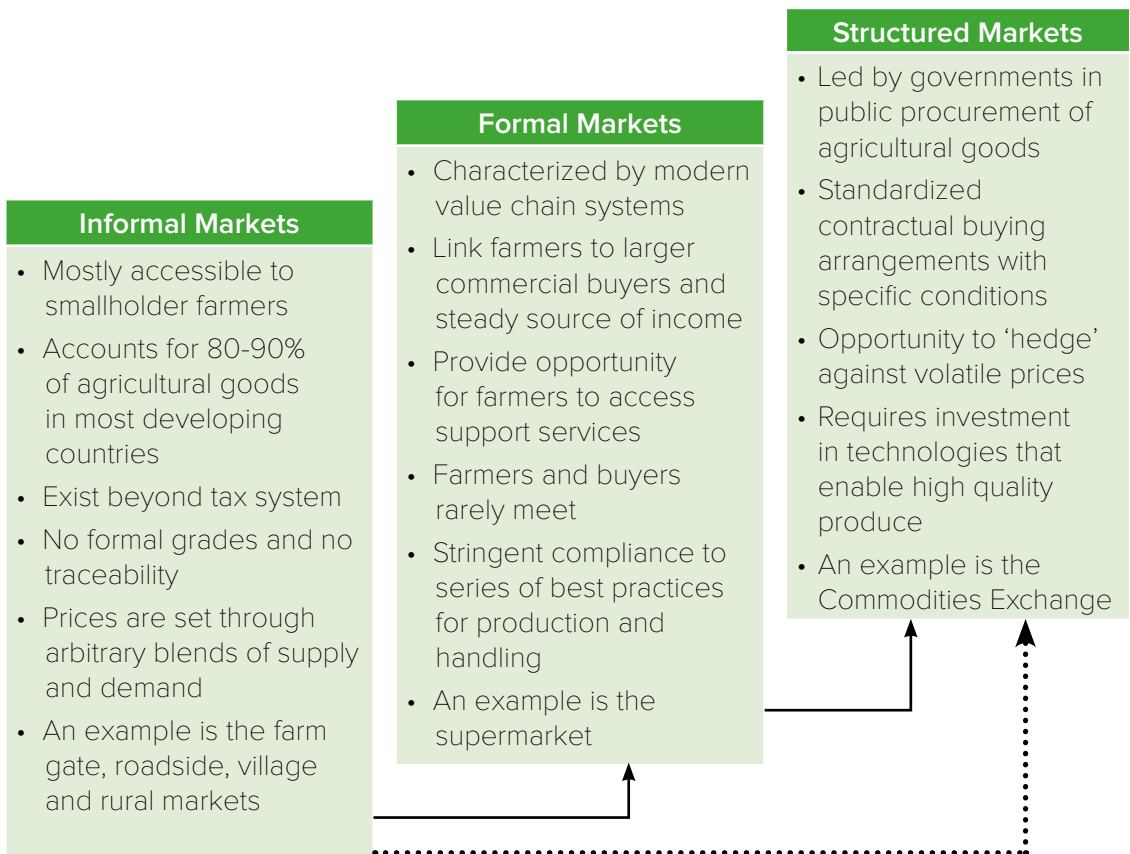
Informal Markets

- Mostly accessible to smallholder farmers
- Accounts for 80-90% of agricultural goods in most developing countries
- Exist beyond tax system
- No formal grades and no traceability
- Prices are set through arbitrary blends of supply and demand
- An example is the farm gate, roadside, village and rural markets

Formal Markets

- Characterized by modern value chain systems
- Link farmers to larger commercial buyers and steady source of income
- Provide opportunity for farmers to access support services
- Farmers and buyers rarely meet
- Stringent compliance to series of best practices for production and handling
- An example is the supermarket

Structured Markets

- Led by governments in public procurement of agricultural goods
- Standardized contractual buying arrangements with specific conditions
- Opportunity to 'hedge' against volatile prices
- Requires investment in technologies that enable high quality produce
- An example is the Commodities Exchange